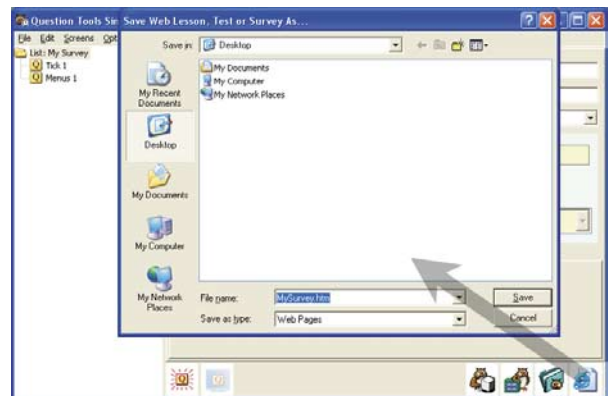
Question Tools Sir Save Web Lesson, Test or Survey As...

File Edit Screens Opt
List: My Survey
Tick 1
Menus 1

Save in: Desktop

My Recent Documents
Desktop
My Documents
My Computer
My Network Places

My Documents
My Computer
My Network Places

File name: MySurvey.htm
Save as type: Web Pages

Save
Cancel